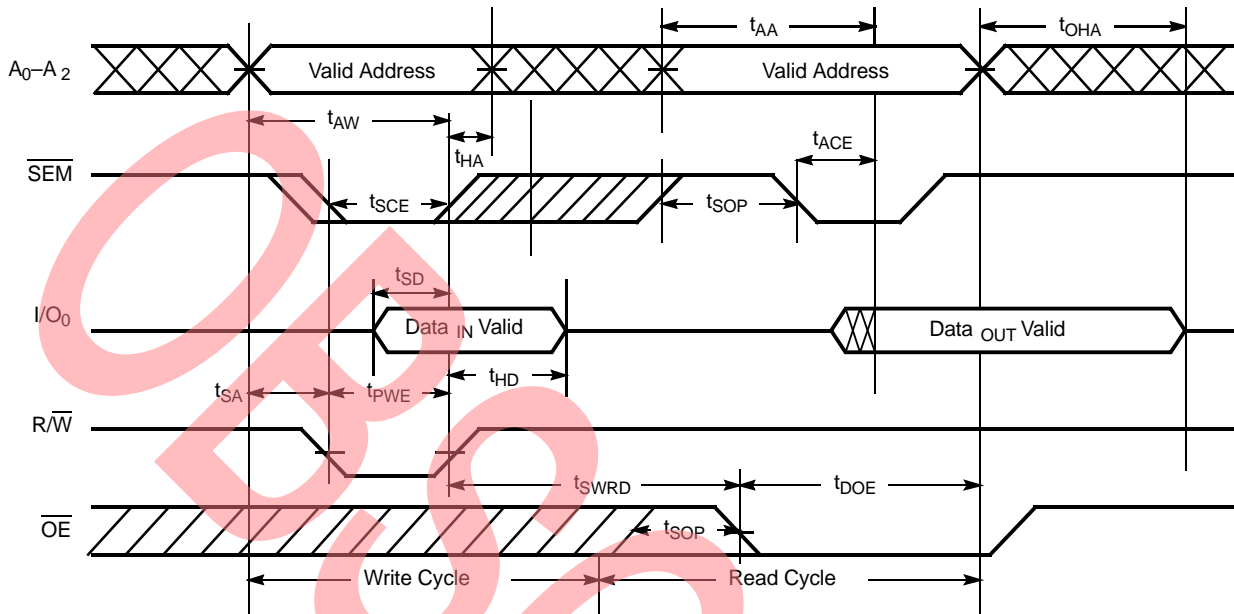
$t_{AA}$
$t_{OHA}$
$A_0$–$A_2$
Valid Address
Valid Address
$t_{AW}$
$t_{HA}$
$t_{ACE}$
$\overline{SEM}$
$t_{SCE}$
$t_{SOP}$
$t_{SD}$
$I/O_0$
Data $_{IN}$ Valid
Data $_{OUT}$ Valid
$t_{SA}$
$t_{PWE}$
$t_{HD}$
$R/\overline{W}$
$t_{SWRD}$
$t_{DOE}$
$\overline{OE}$
$t_{SOP}$
Write Cycle
Read Cycle
OBS